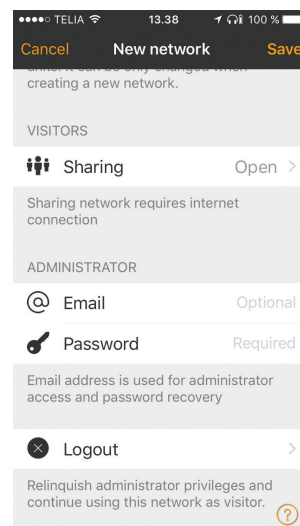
●●●●○ TELIA 13.38 100 %

Cancel New network Save

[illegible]. It can be only changed when creating a new network.

VISITORS

Sharing Open >

Sharing network requires internet connection

ADMINISTRATOR

Email Optional

Password Required

Email address is used for administrator access and password recovery

Logout >

Relinquish administrator privileges and continue using this network as visitor.

?